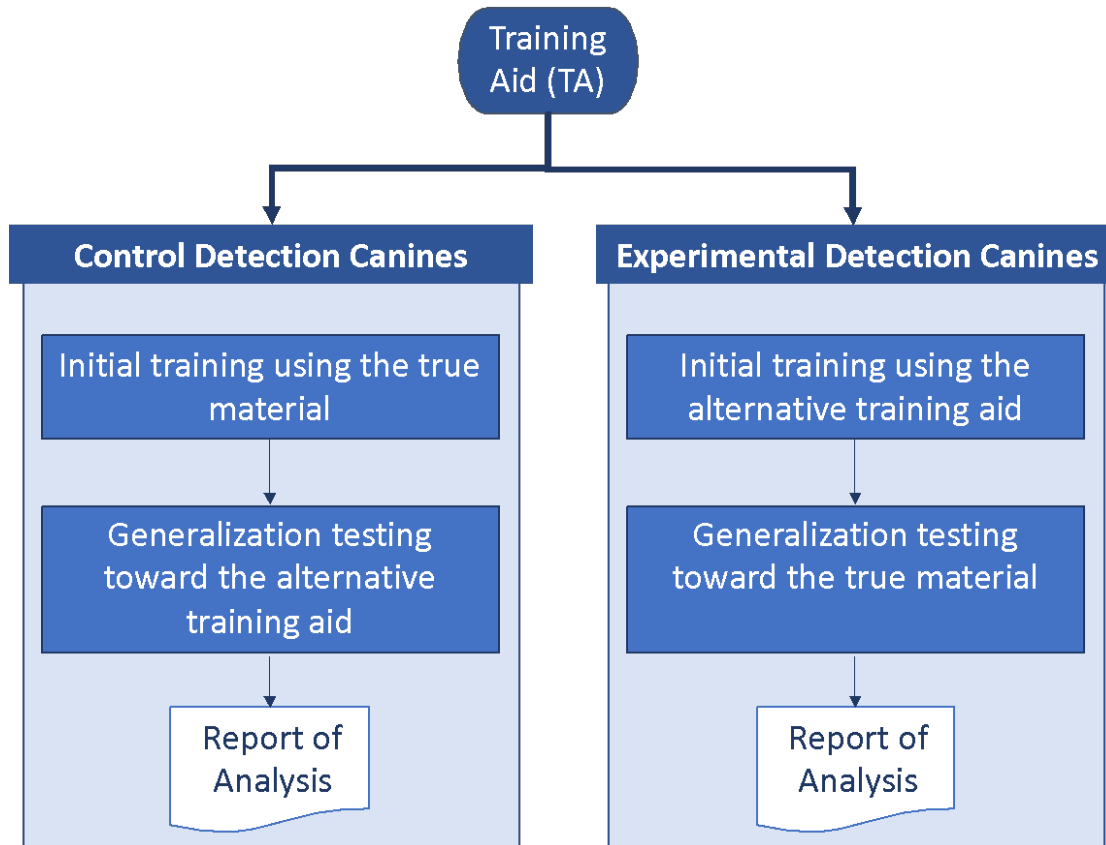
Training Aid (TA)

Control Detection Canines

Initial training using the true material

Generalization testing toward the alternative training aid

Report of Analysis

Experimental Detection Canines

Initial training using the alternative training aid

Generalization testing toward the true material

Report of Analysis